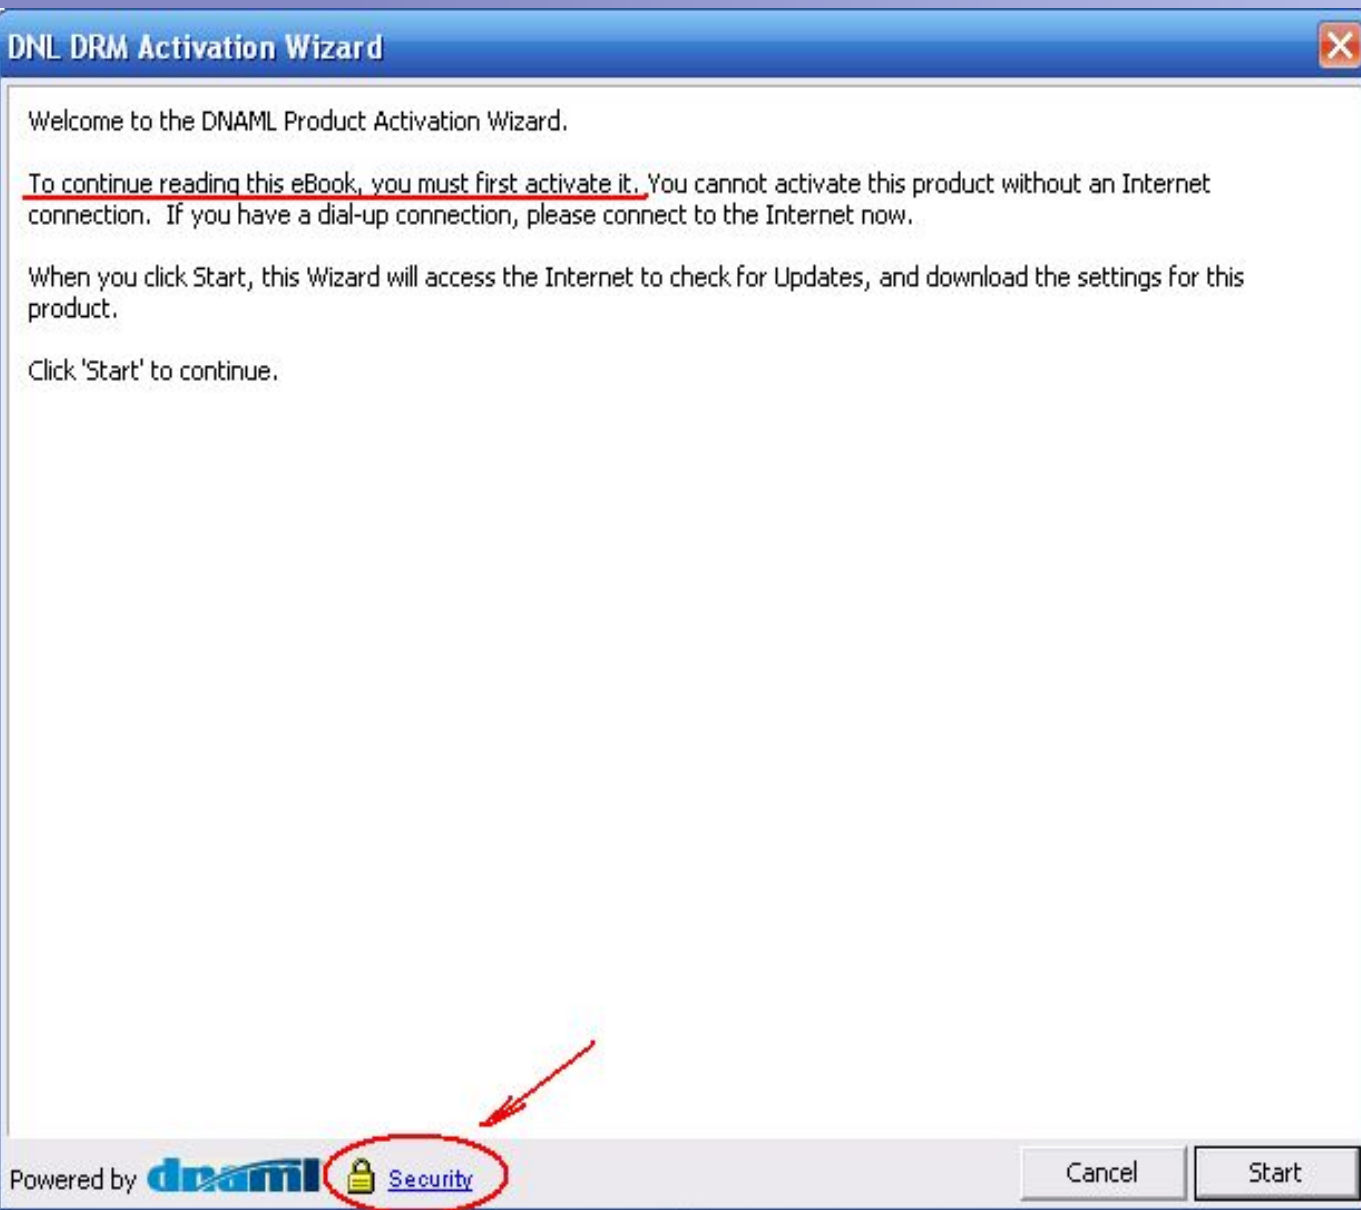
DNL DRM Activation Wizard

Welcome to the DNAML Product Activation Wizard.

To continue reading this eBook, you must first activate it. You cannot activate this product without an Internet connection. If you have a dial-up connection, please connect to the Internet now.

When you click Start, this Wizard will access the Internet to check for Updates, and download the settings for this product.

Click 'Start' to continue.

Powered by dnaml Security

Cancel Start